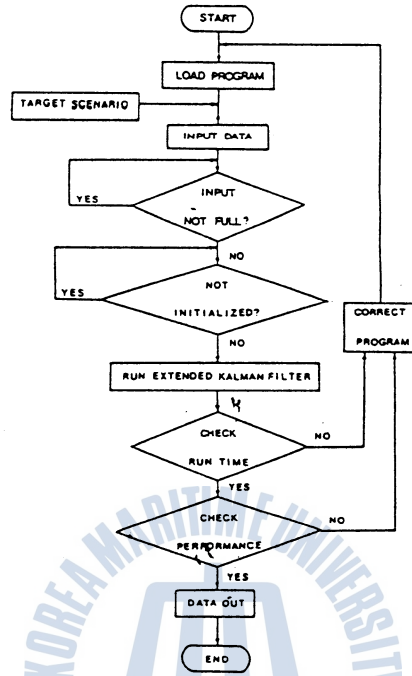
START

LOAD PROGRAM

TARGET SCENARIO

INPUT DATA

INPUT NOT FULL?

YES

NO

NOT INITIALIZED?

YES

NO

CORRECT PROGRAM

RUN EXTENDED KALMAN FILTER

CHECK RUN TIME

NO

YES

CHECK PERFORMANCE

NO

YES

DATA OUT

END

KOREA MARITIME UNIVERSITY